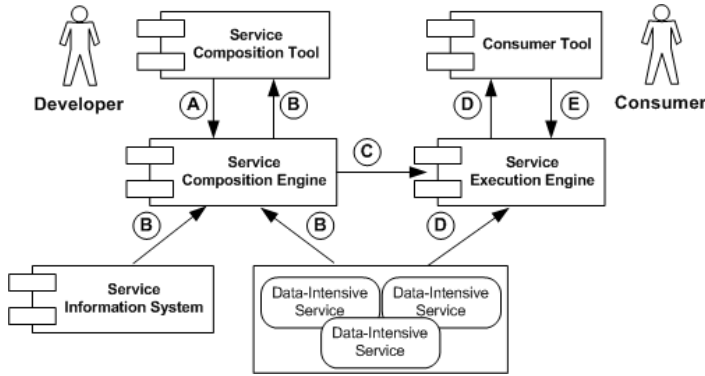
Service Composition Tool

Consumer Tool

Developer

Consumer

A

B

D

E

Service Composition Engine

C

Service Execution Engine

B

B

D

Service Information System

Data-Intensive Service

Data-Intensive Service

Data-Intensive Service